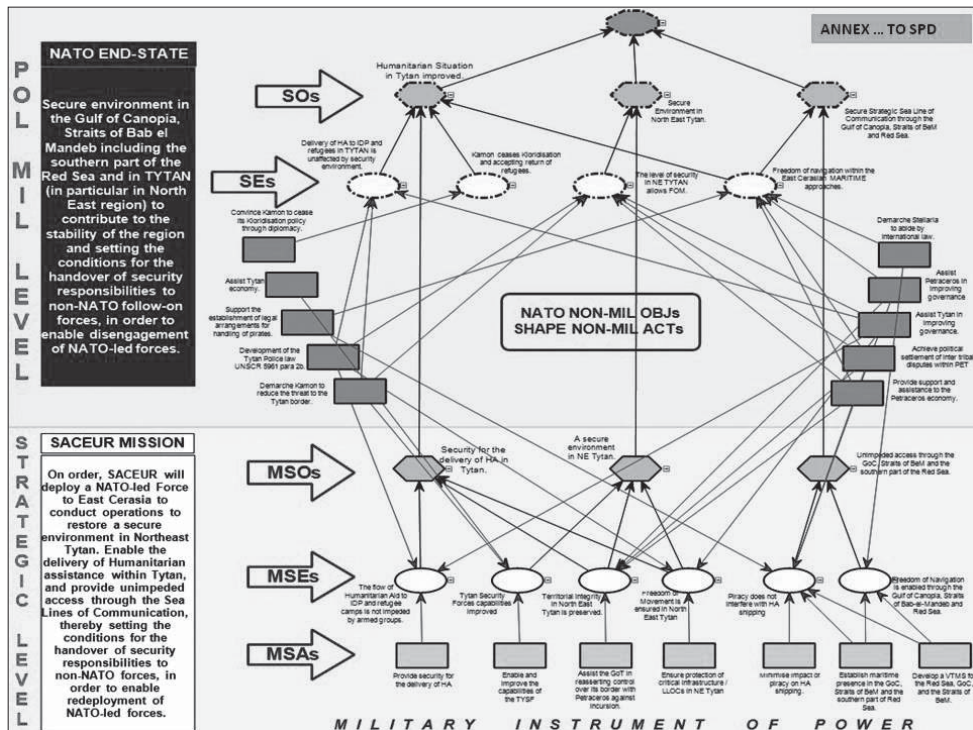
ANNEX ... TO SPD

P
O
L

M
I
L

L
E
V
E
L

NATO END-STATE

Secure environment in the Gulf of Canopia, Straits of Bab el Mandeb including the southern part of the Red Sea and in TYTAN (in particular in North East region) to contribute to the stability of the region and setting the conditions for the handover of security responsibilities to non-NATO follow-on forces, in order to enable disengagement of NATO-led forces.

SOs

SEs

Humanitarian Situation in Tytan improved.

Secure Environment in North East Tytan.

Secure Strategic Sea Line of Communication through the Gulf of Canopia, Straits of BeM and Red Sea.

Delivery of HA to IDP and refugees in TYTAN is unaffected by security environment.

Kamon ceases Kloridisation and accepting return of refugees.

The level of security in NE TYTAN allows FOM.

Freedom of navigation within the East Cerasian MARITIME approaches.

Convince Kamon to cease its Kloridisation policy through diplomacy.

Assist Tytan economy.

Support the establishment of legal arrangements for handling of pirates.

Development of the Tytan Police law UNSCR 5961 para 2b.

Demarche Kamon to reduce the threat to the Tytan border.

NATO NON-MIL OBJs
SHAPE NON-MIL ACTs

Demarche Stellaria to abide by international law.

Assist Petraceros in improving governance

Assist Tytan in improving governance.

Achieve political settlement of inter tribal disputes within PET

Provide support and assistance to the Petraceros economy.

S
T
R
A
T
E
G
I
C

L
E
V
E
L

SACEUR MISSION

On order, SACEUR will deploy a NATO-led Force to East Cerasia to conduct operations to restore a secure environment in Northeast Tytan. Enable the delivery of Humanitarian assistance within Tytan, and provide unimpeded access through the Sea Lines of Communication, thereby setting the conditions for the handover of security responsibilities to non-NATO forces, in order to enable redeployment of NATO-led forces.

MSOs

Security for the delivery of HA in Tytan.

A secure environment in NE Tytan.

Unimpeded access through the GoC, Straits of BeM and the southern part of the Red Sea.

MSEs

The flow of Humanitarian Aid to IDP and refugee camps is not impeded by armed groups.

Tytan Security Forces capabilities improved

Territorial Integrity in North East Tytan is preserved.

Freedom of Movement is ensured in North East Tytan

Piracy does not interfere with HA shipping

Freedom of Navigation is enabled through the Gulf of Canopia, Straits of Bab-el-Mandeb and Red Sea.

MSAs

Provide security for the delivery of HA

Enable and improve the capabilities of the TYSF

Assist the GoT in reasserting control over its border with Petraceros against incursion.

Ensure protection of critical infrastructure / LLOCs in NE Tytan

Minimise impact of piracy on HA shipping.

Establish maritime presence in the GoC, Straits of BeM and the southern part of Red Sea.

Develop a VTMS for the Red Sea, GoC and the Straits of BeM.

MILITARY INSTRUMENT OF POWER